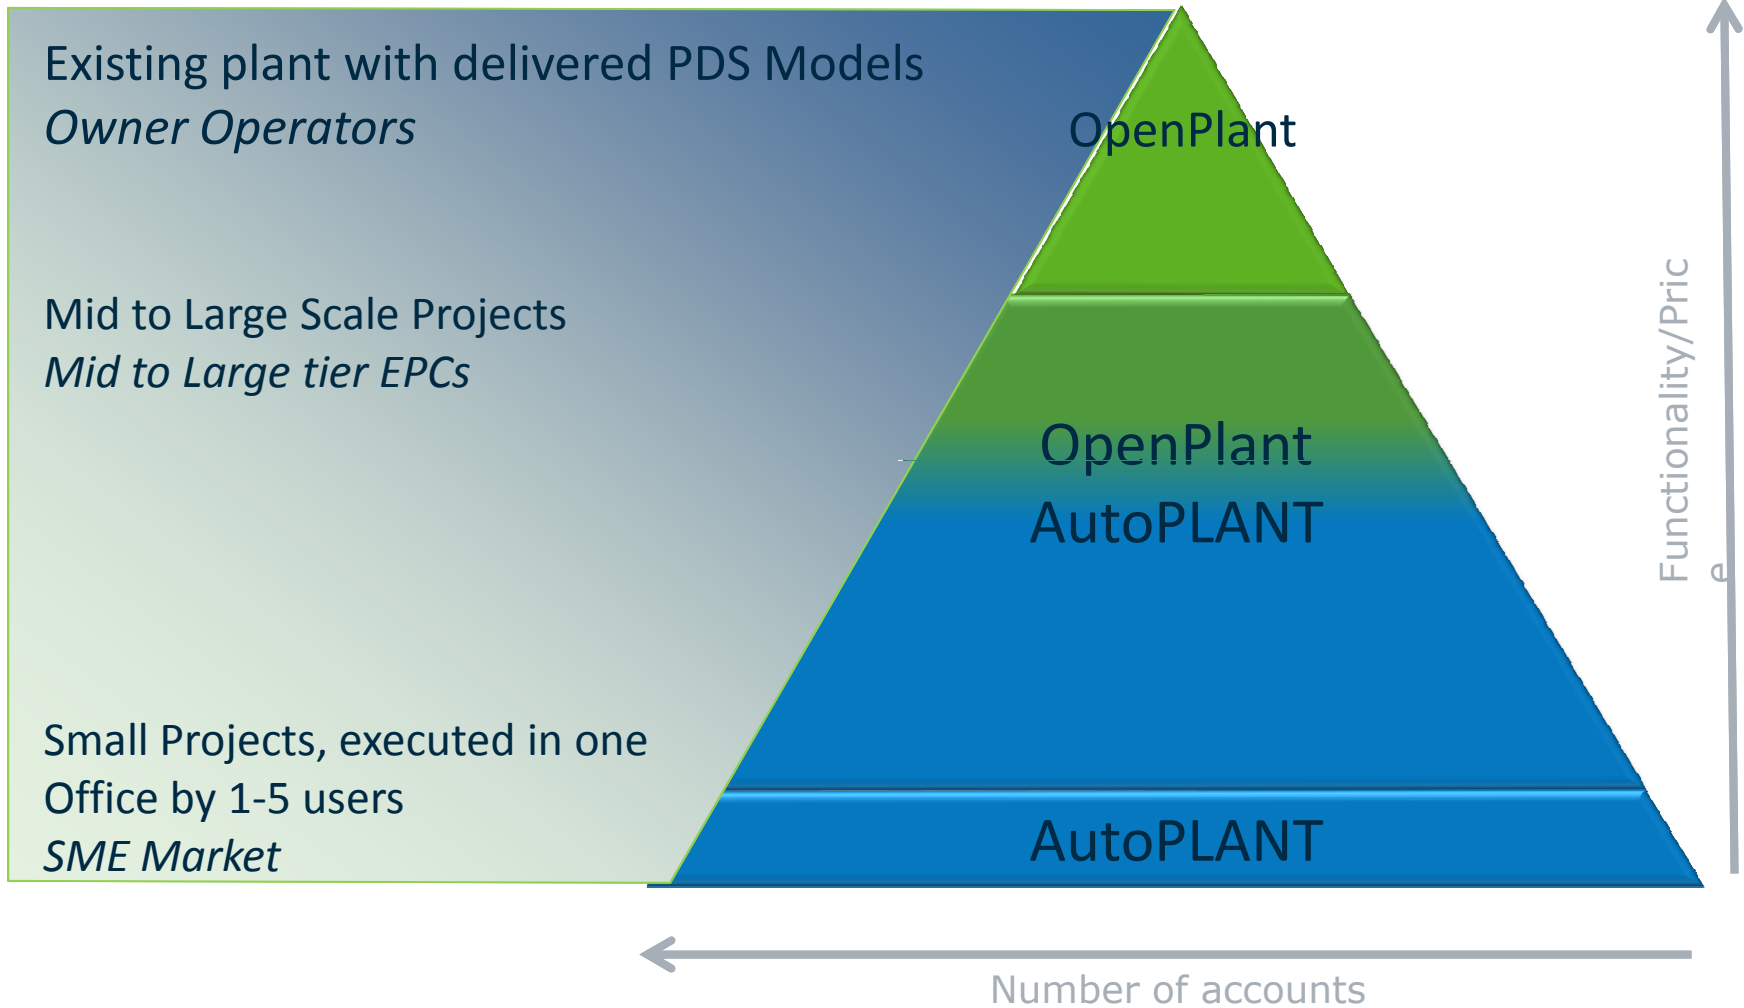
Existing plant with delivered PDS Models
*Owner Operators*

Mid to Large Scale Projects
*Mid to Large tier EPCs*

Small Projects, executed in one Office by 1-5 users
*SME Market*

OpenPlant

OpenPlant
AutoPLANT

AutoPLANT

Functionality/Pric
e

Number of accounts